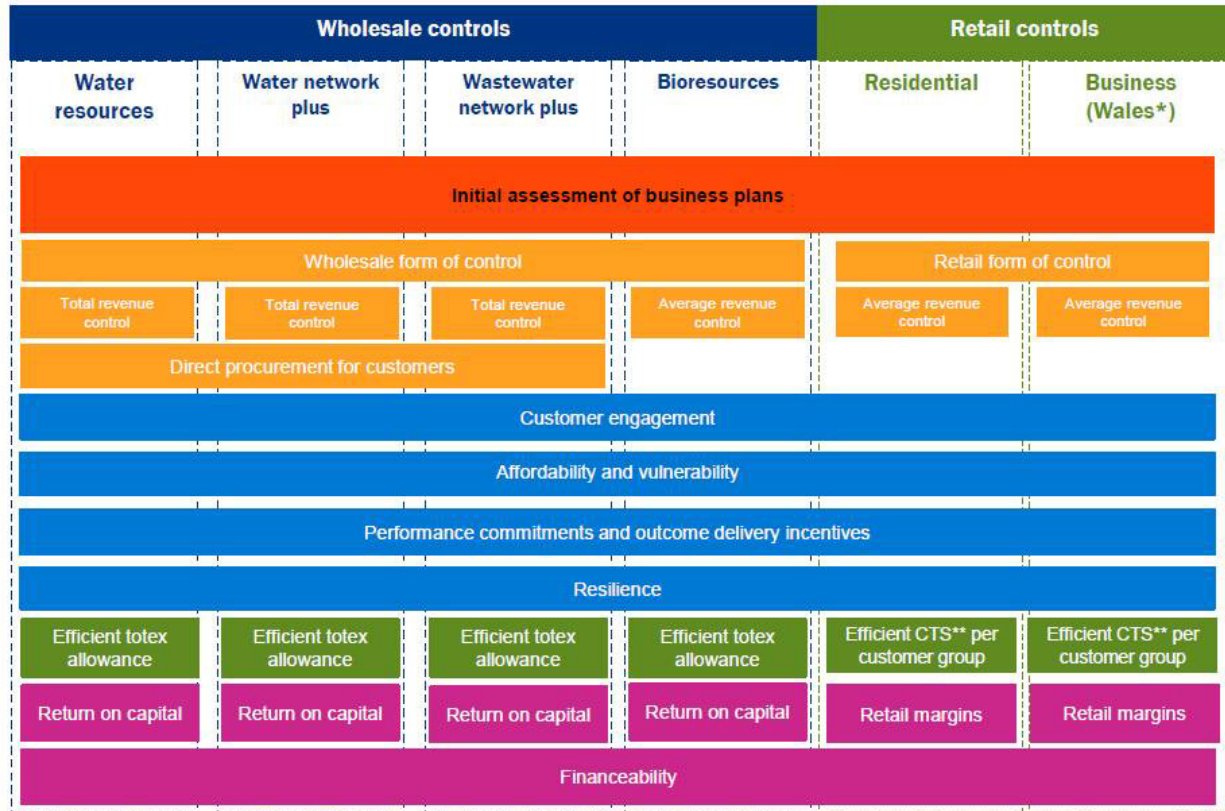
| Wholesale controls | | | | Retail controls | |
|---|---|---|---|---|---|
| Water resources | Water network plus | Wastewater network plus | Bioresources | Residential | Business (Wales*) |

Initial assessment of business plans

Wholesale form of control

Retail form of control

| Total revenue control | Total revenue control | Total revenue control | Average revenue control | Average revenue control | Average revenue control |
|---|---|---|---|---|---|

Direct procurement for customers

Customer engagement

Affordability and vulnerability

Performance commitments and outcome delivery incentives

Resilience

| Efficient totex allowance | Efficient totex allowance | Efficient totex allowance | Efficient totex allowance | Efficient CTS** per customer group | Efficient CTS** per customer group |
|---|---|---|---|---|---|
| Return on capital | Return on capital | Return on capital | Return on capital | Retail margins | Retail margins |

Financeability